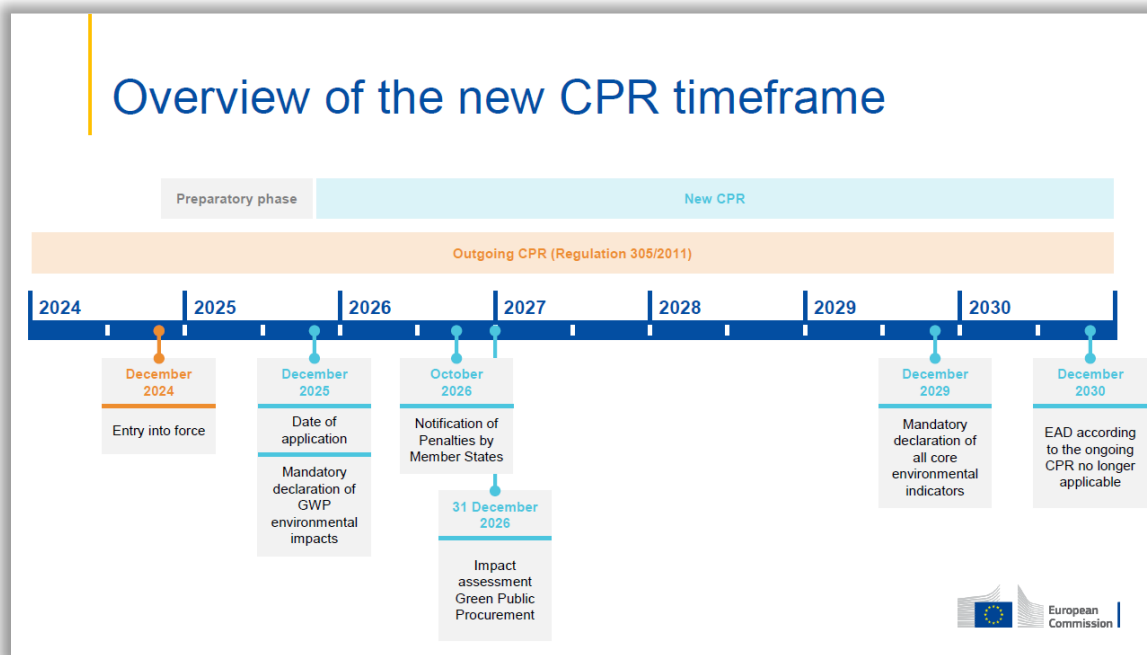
Overview of the new CPR timeframe

Preparatory phase

New CPR

Outgoing CPR (Regulation 305/2011)

2024 2025 2026 2027 2028 2029 2030

December 2024

Entry into force

December 2025

Date of application

Mandatory declaration of GWP environmental impacts

October 2026

Notification of Penalties by Member States

31 December 2026

Impact assessment Green Public Procurement

December 2029

Mandatory declaration of all core environmental indicators

December 2030

EAD according to the ongoing CPR no longer applicable

European Commission